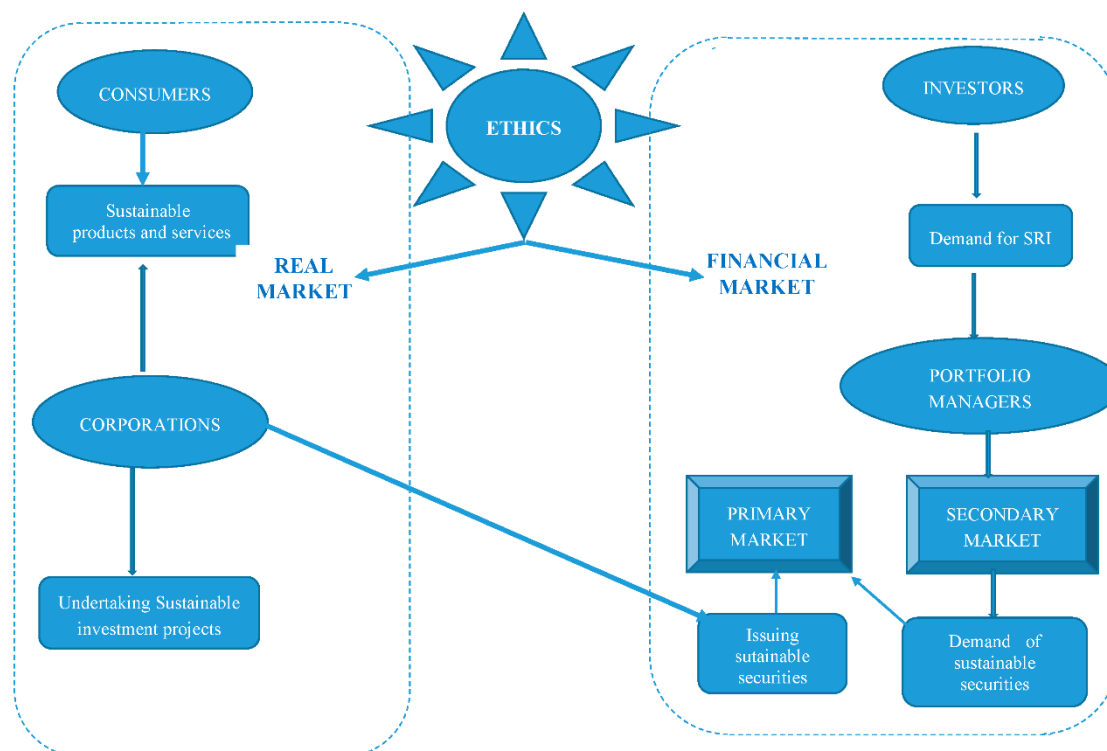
CONSUMERS

Sustainable products and services

ETHICS

INVESTORS

Demand for SRI

REAL MARKET

FINANCIAL MARKET

PORTFOLIO MANAGERS

CORPORATIONS

PRIMARY MARKET

SECONDARY MARKET

Undertaking Sustainable investment projects

Issuing sutainable securities

Demand of sustainable securities